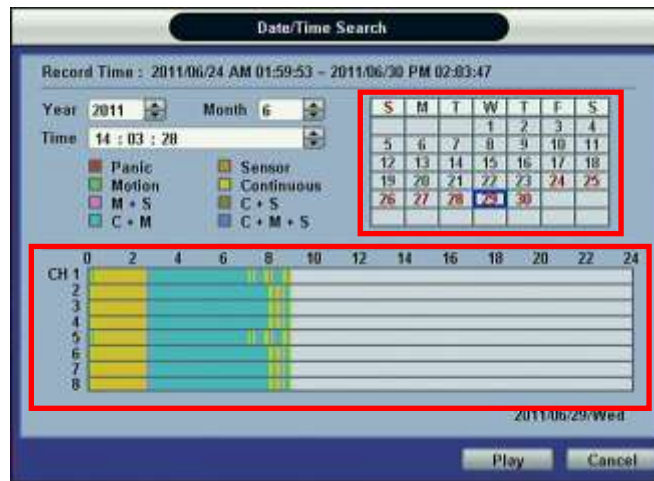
Date/Time Search

Record Time : 2011/06/24 AM 01:59:53 ~ 2011/06/30 PM 02:03:47

Year 2011 Month 6

Time 14 : 03 : 28

Panic
Motion
M + S
C + M
Sensor
Continuous
C + S
C + M + S

| S | M | T | W | T | F | S |
|---|---|---|---|---|---|---|
| | | | 1 | 2 | 3 | 4 |
| 5 | 6 | 7 | 8 | 9 | 10 | 11 |
| 12 | 13 | 14 | 15 | 16 | 17 | 18 |
| 19 | 20 | 21 | 22 | 23 | 24 | 25 |
| 26 | 27 | 28 | 29 | 30 | | |

0 2 4 6 8 10 12 14 16 18 20 22 24

CH 1
2
3
4
5
6
7
8

2011/06/29/Wed

Play Cancel